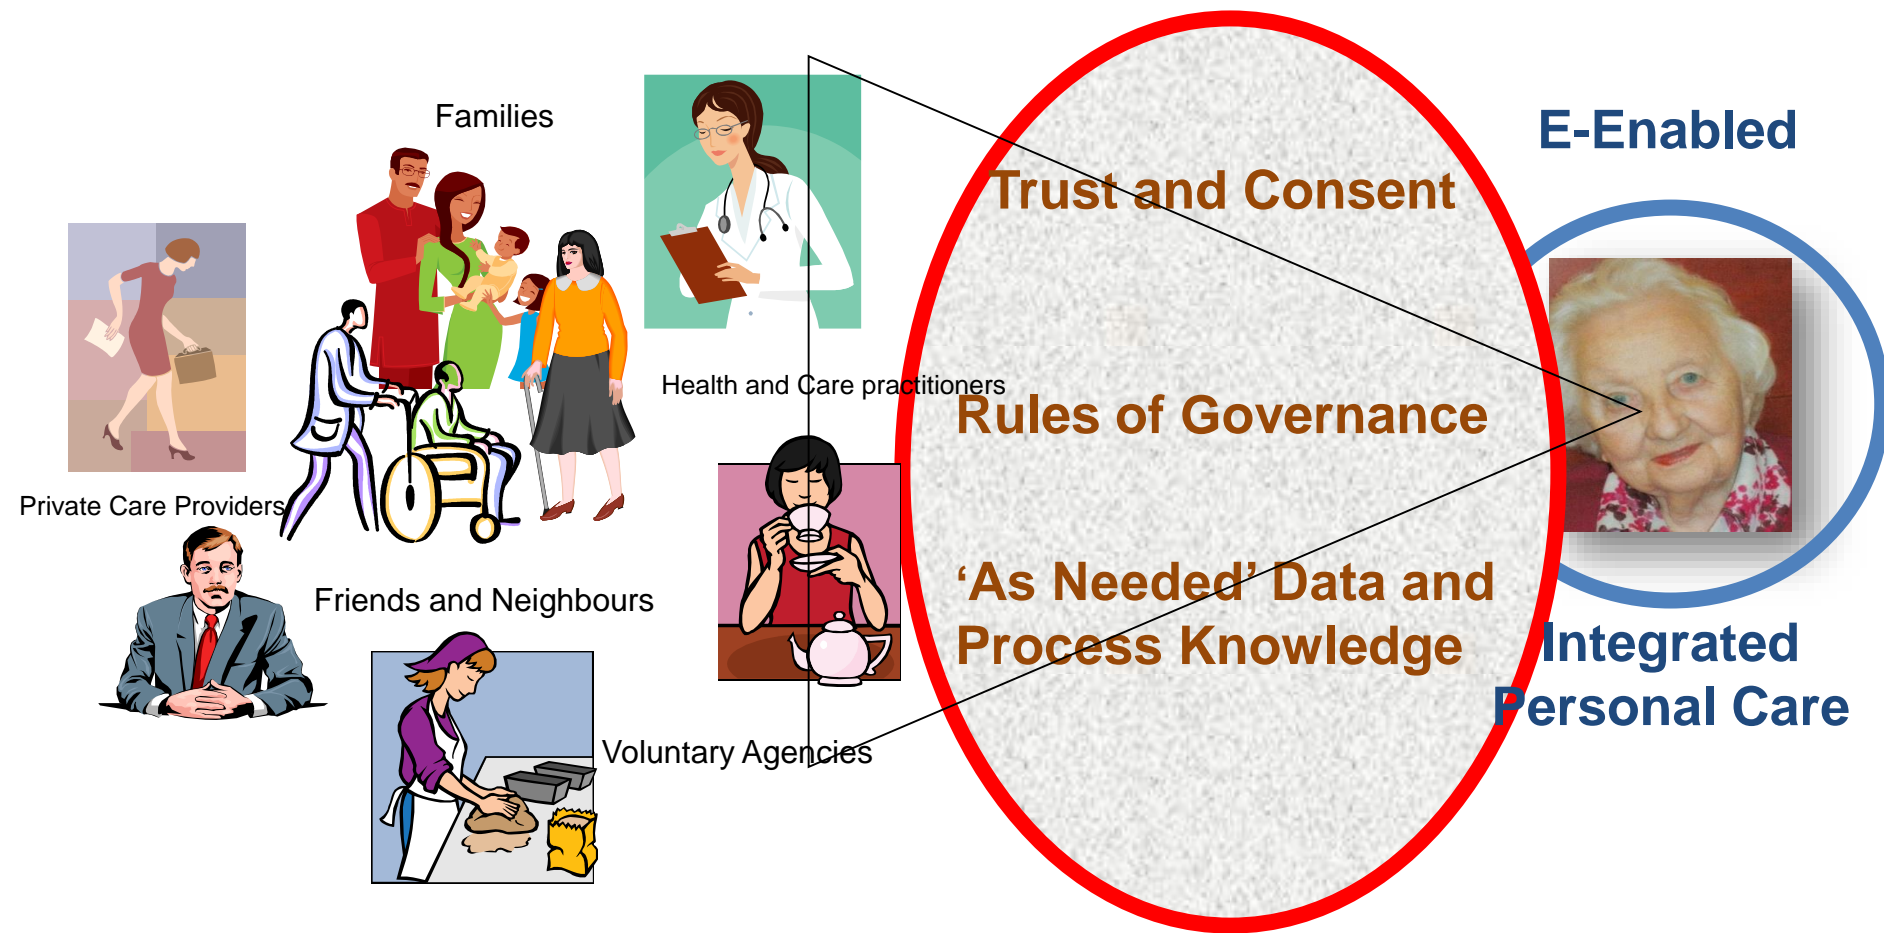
Families

Health and Care practitioners

Private Care Providers

Friends and Neighbours

Voluntary Agencies

Trust and Consent

Rules of Governance

‘As Needed’ Data and Process Knowledge

E-Enabled

Integrated Personal Care